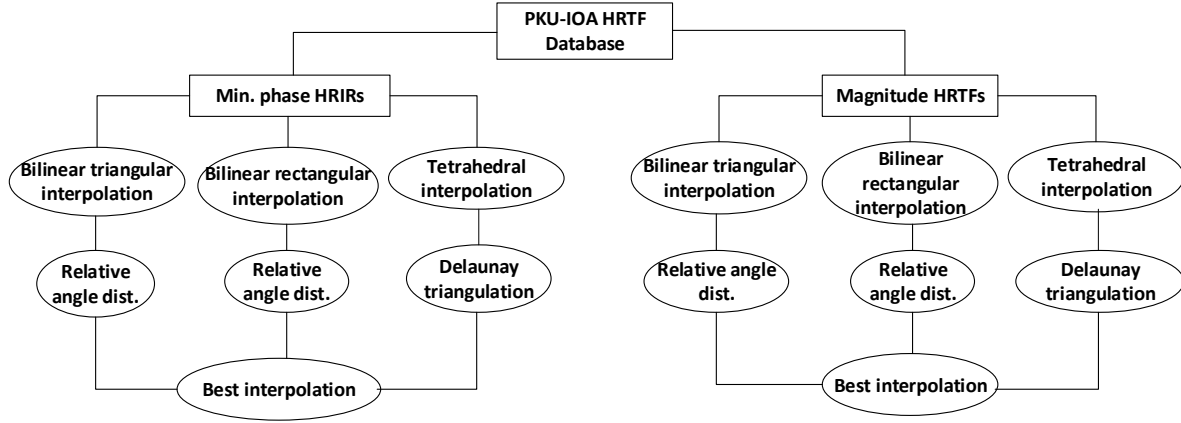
PKU-IOA HRTF Database

Min. phase HRIRs

Bilinear triangular interpolation

Bilinear rectangular interpolation

Tetrahedral interpolation

Relative angle dist.

Relative angle dist.

Delaunay triangulation

Best interpolation

Magnitude HRTFs

Bilinear triangular interpolation

Bilinear rectangular interpolation

Tetrahedral interpolation

Relative angle dist.

Relative angle dist.

Delaunay triangulation

Best interpolation